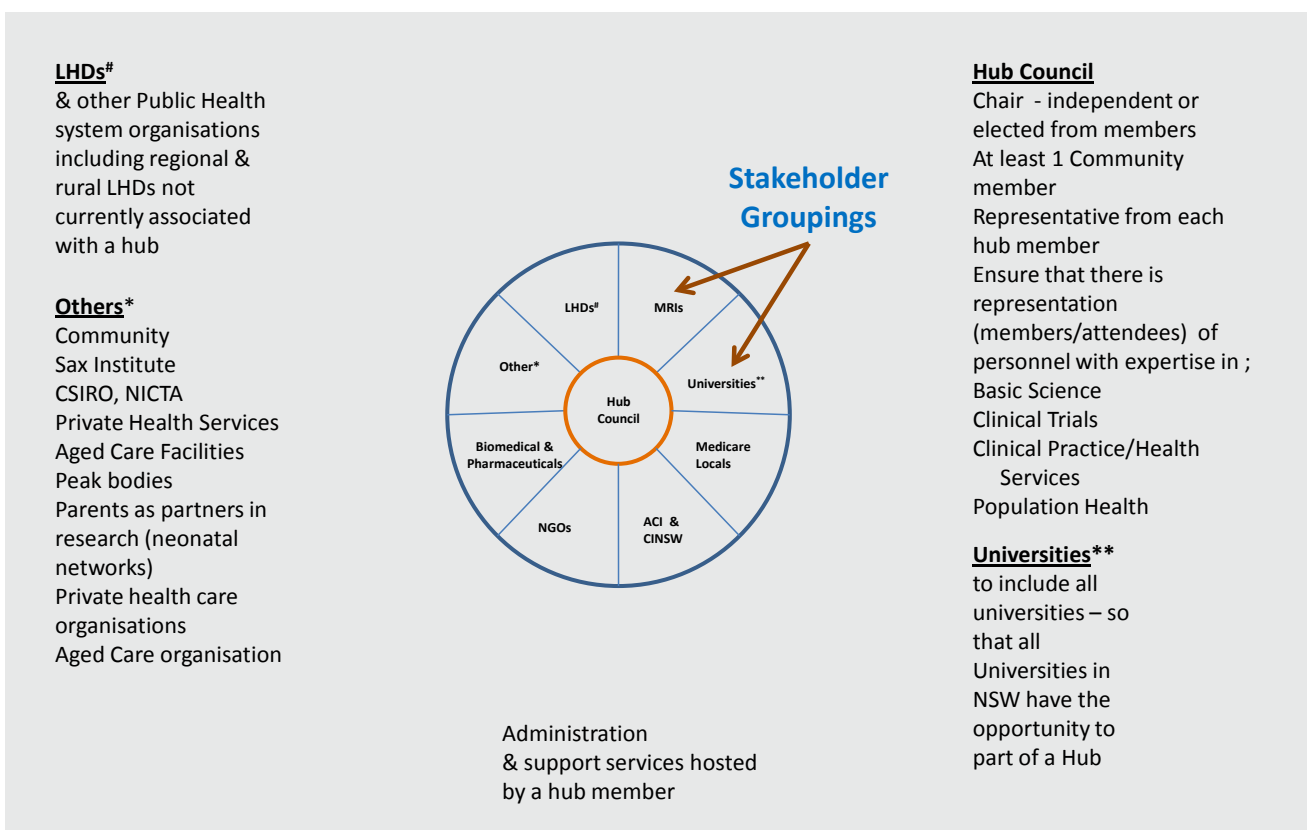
LHDs$^{\#}$
& other Public Health system organisations including regional & rural LHDs not currently associated with a hub

Others*
Community
Sax Institute
CSIRO, NICTA
Private Health Services
Aged Care Facilities
Peak bodies
Parents as partners in research (neonatal networks)
Private health care organisations
Aged Care organisation

Stakeholder Groupings

LHDs$^{\#}$
MRIs
Other*
Universities**
Hub Council
Biomedical & Pharmaceuticals
Medicare Locals
NGOs
ACI & CINSW

Administration & support services hosted by a hub member

Hub Council
Chair - independent or elected from members
At least 1 Community member
Representative from each hub member
Ensure that there is representation (members/attendees) of personnel with expertise in ;
Basic Science
Clinical Trials
Clinical Practice/Health Services
Population Health

Universities**
to include all universities – so that all Universities in NSW have the opportunity to part of a Hub